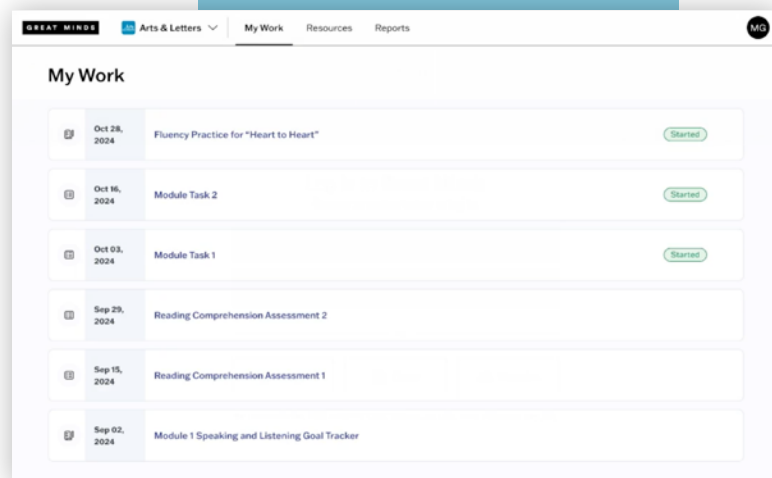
GREAT MINDS Arts & Letters My Work Resources Reports MG

My Work

Oct 28, 2024 Fluency Practice for "Heart to Heart" Started

Oct 16, 2024 Module Task 2 Started

Oct 03, 2024 Module Task 1 Started

Sep 29, 2024 Reading Comprehension Assessment 2

Sep 15, 2024 Reading Comprehension Assessment 1

Sep 02, 2024 Module 1 Speaking and Listening Goal Tracker